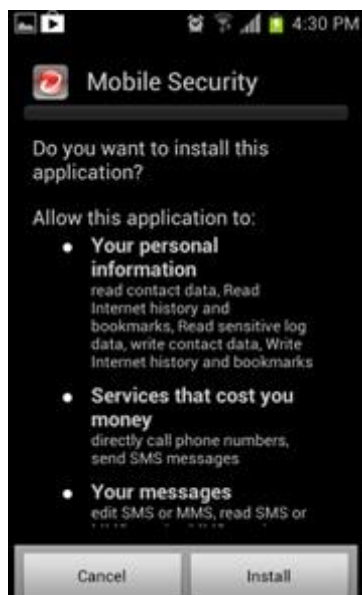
4:30 PM

Mobile Security

Do you want to install this application?

Allow this application to:

• Your personal information
read contact data, Read Internet history and bookmarks, Read sensitive log data, write contact data, Write Internet history and bookmarks

• Services that cost you money
directly call phone numbers, send SMS messages

• Your messages
edit SMS or MMS, read SMS or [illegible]

Cancel

Install